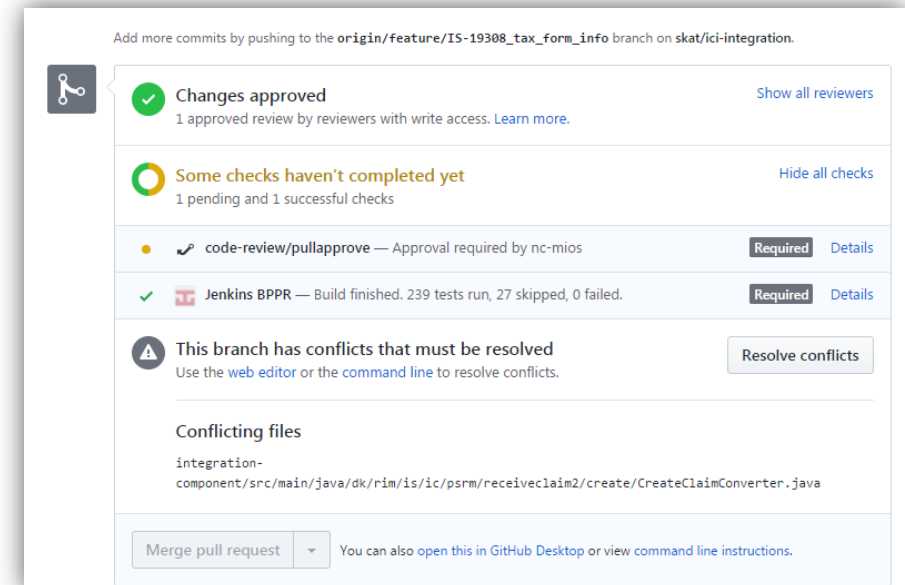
Add more commits by pushing to the origin/feature/IS-19308_tax_form_info branch on skat/ici-integration.

Changes approved
1 approved review by reviewers with write access. Learn more.

Show all reviewers

Some checks haven't completed yet
1 pending and 1 successful checks

Hide all checks

code-review/pullapprove — Approval required by nc-mios Required Details

Jenkins BPPR — Build finished. 239 tests run, 27 skipped, 0 failed. Required Details

This branch has conflicts that must be resolved
Use the web editor or the command line to resolve conflicts.

Resolve conflicts

Conflicting files

integration-component/src/main/java/dk/rim/is/ic/psrm/receiveclaim2/create/CreateClaimConverter.java

Merge pull request You can also open this in GitHub Desktop or view command line instructions.